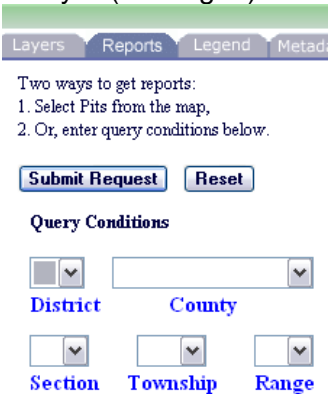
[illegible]

Layers Reports Legend Metada

Two ways to get reports:
1. Select Pits from the map,
2. Or, enter query conditions below.

Submit Request Reset

Query Conditions

District County

Section Township Range